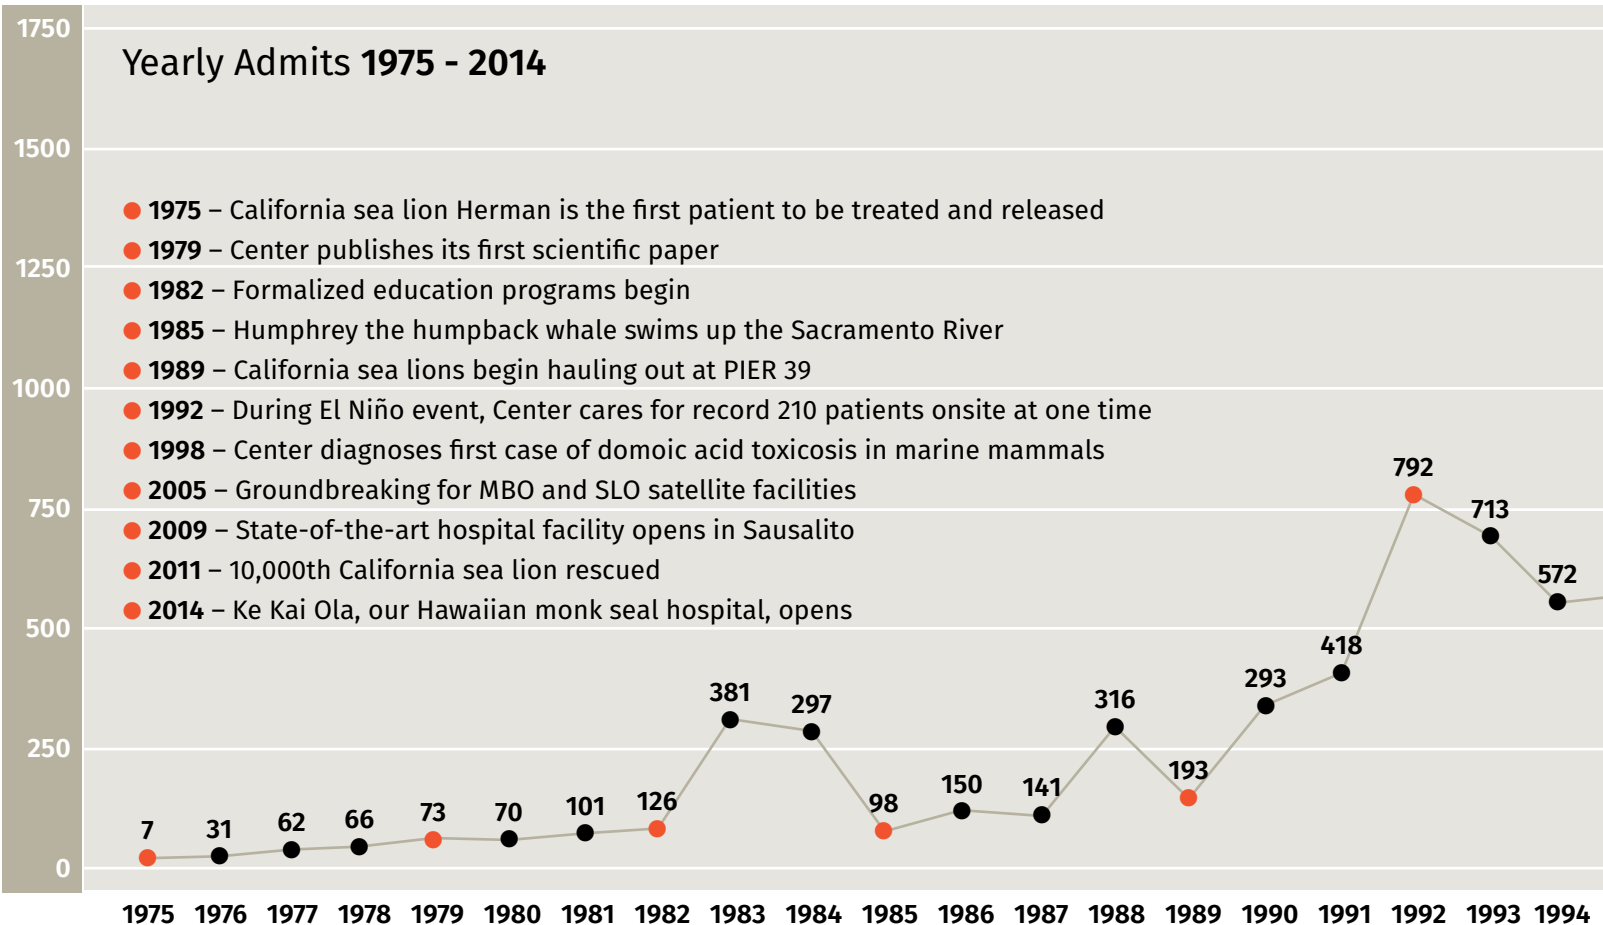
Yearly Admits **1975 - 2014**

1750
1500
1250
1000
750
500
250
0

● **1975** – California sea lion Herman is the first patient to be treated and released
● **1979** – Center publishes its first scientific paper
● **1982** – Formalized education programs begin
● **1985** – Humphrey the humpback whale swims up the Sacramento River
● **1989** – California sea lions begin hauling out at PIER 39
● **1992** – During El Niño event, Center cares for record 210 patients onsite at one time
● **1998** – Center diagnoses first case of domoic acid toxicosis in marine mammals
● **2005** – Groundbreaking for MBO and SLO satellite facilities
● **2009** – State-of-the-art hospital facility opens in Sausalito
● **2011** – 10,000th California sea lion rescued
● **2014** – Ke Kai Ola, our Hawaiian monk seal hospital, opens

7 31 62 66 73 70 101 126 381 297 98 150 141 316 193 293 418 792 713 572

1975 1976 1977 1978 1979 1980 1981 1982 1983 1984 1985 1986 1987 1988 1989 1990 1991 1992 1993 1994